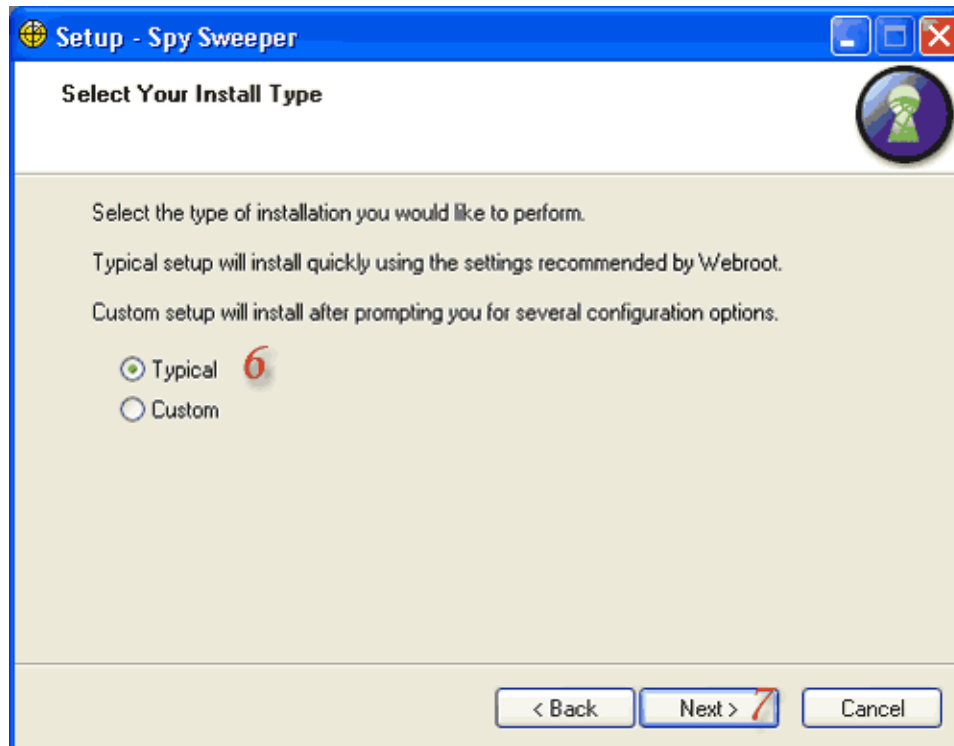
Setup - Spy Sweeper

Select Your Install Type

Select the type of installation you would like to perform.

Typical setup will install quickly using the settings recommended by Webroot.

Custom setup will install after prompting you for several configuration options.

Typical 6

Custom

< Back Next > 7 Cancel